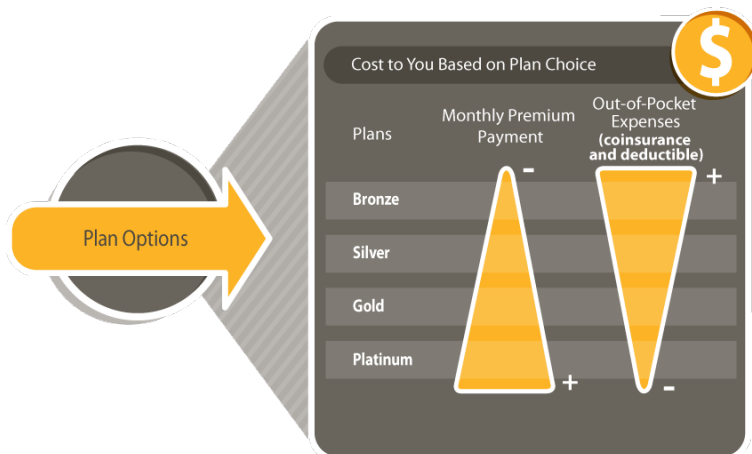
Plan Options

Cost to You Based on Plan Choice

$

| Plans | Monthly Premium Payment | Out-of-Pocket Expenses (coinsurance and deductible) |
|---|---|---|
| | - | + |
| Bronze | | |
| Silver | | |
| Gold | | |
| Platinum | | |
| | + | - |